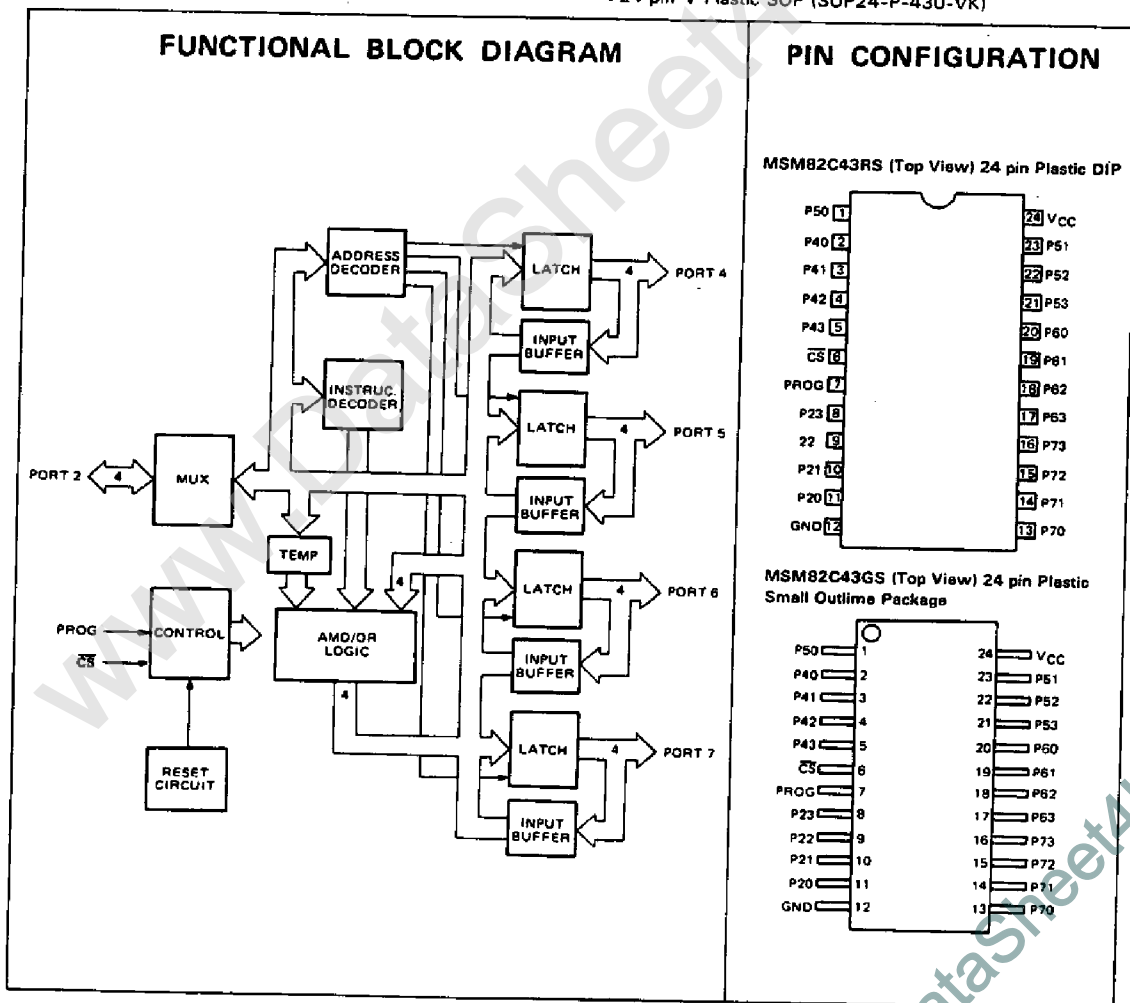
• 24 pin V Plastic SOP (SOP24-P-430-VK)

FUNCTIONAL BLOCK DIAGRAM

ADDRESS DECODER
INSTRUC. DECODER
PORT 2
4
MUX
TEMP
PROG
$\overline{CS}$
CONTROL
AND/OR LOGIC
4
4
RESET CIRCUIT
LATCH
4
PORT 4
INPUT BUFFER
LATCH
4
PORT 5
INPUT BUFFER
LATCH
4
PORT 6
INPUT BUFFER
LATCH
4
PORT 7
INPUT BUFFER

PIN CONFIGURATION

MSM82C43RS (Top View) 24 pin Plastic DIP

| | | | |
|---|---|---|---|
| P50 | 1 | 24 | VCC |
| P40 | 2 | 23 | P51 |
| P41 | 3 | 22 | P52 |
| P42 | 4 | 21 | P53 |
| P43 | 5 | 20 | P60 |
| $\overline{CS}$ | 6 | 19 | P61 |
| PROG | 7 | 18 | P62 |
| P23 | 8 | 17 | P63 |
| 22 | 9 | 16 | P73 |
| P21 | 10 | 15 | P72 |
| P20 | 11 | 14 | P71 |
| GND | 12 | 13 | P70 |

MSM82C43GS (Top View) 24 pin Plastic Small Outline Package

| | | | |
|---|---|---|---|
| P50 | 1 | 24 | VCC |
| P40 | 2 | 23 | P51 |
| P41 | 3 | 22 | P52 |
| P42 | 4 | 21 | P53 |
| P43 | 5 | 20 | P60 |
| $\overline{CS}$ | 6 | 19 | P61 |
| PROG | 7 | 18 | P62 |
| P23 | 8 | 17 | P63 |
| P22 | 9 | 16 | P73 |
| P21 | 10 | 15 | P72 |
| P20 | 11 | 14 | P71 |
| GND | 12 | 13 | P70 |

www.DataSheet4U.com